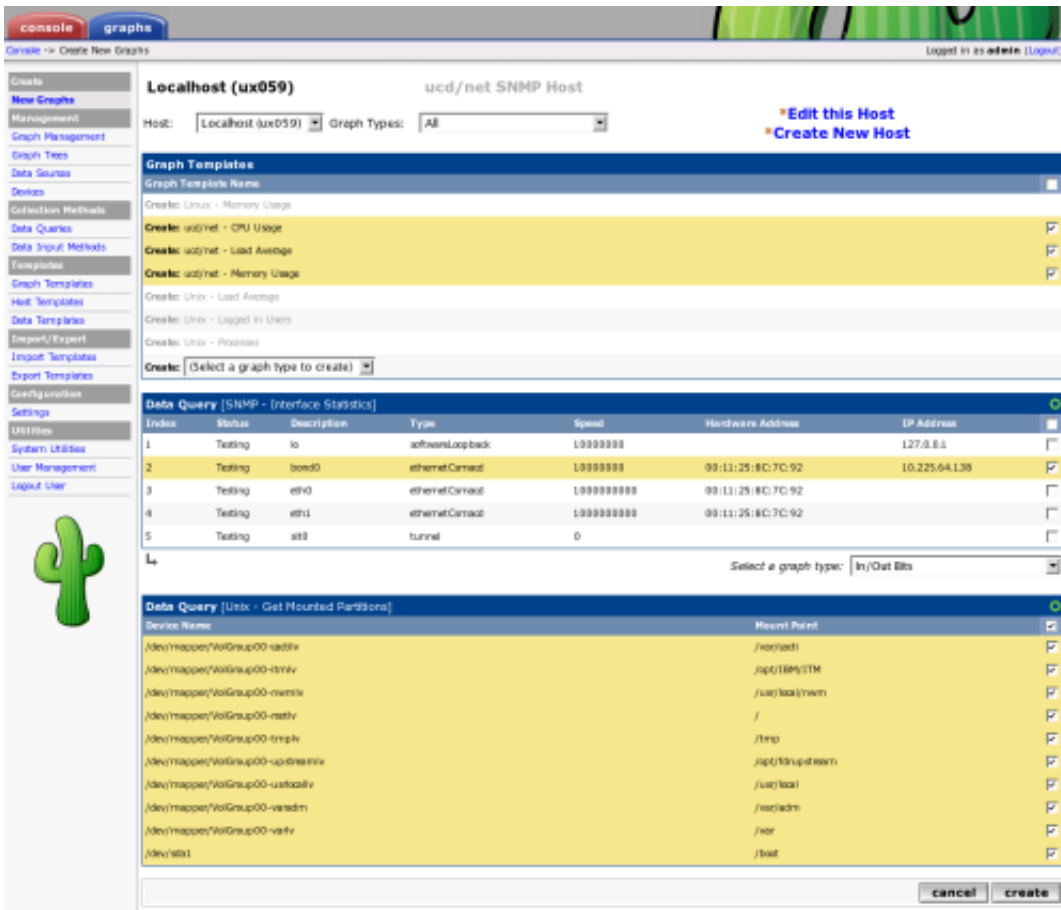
console graphs

Console -> Create New Graphs

Logged in as admin (Logout)

Create
New Graphs
Management
Graph Management
Graph Trees
Data Sources
Devices
Collection Methods
Data Queries
Data Input Methods
Templates
Graph Templates
Host Templates
Data Templates
Import/Export
Import Templates
Export Templates
Configuration
Settings
Utilities
System Utilities
User Management
Logout User

Localhost (ux059)

ucd/net SNMP Host

Host: Localhost (ux059) Graph Types: All

*Edit this Host
*Create New Host

Graph Templates

Graph Template Name

Create: Linux - Memory Usage
Create: ucd/net - CPU Usage
Create: ucd/net - Load Average
Create: ucd/net - Memory Usage
Create: Unix - Load Average
Create: Unix - Logged in Users
Create: Unix - Processes
Create: (Select a graph type to create)

Data Query [SNMP - Interface Statistics]

| Index | Status | Description | Type | Speed | Hardware Address | IP Address |
|---|---|---|---|---|---|---|
| 1 | Testing | lo | softwareLoopback | 10000000 | | 127.0.0.1 |
| 2 | Testing | bond0 | ethernetCsmacd | 10000000 | 00:11:25:8C:7C:92 | 10.225.64.138 |
| 3 | Testing | eth0 | ethernetCsmacd | 1000000000 | 00:11:25:8C:7C:92 | |
| 4 | Testing | eth1 | ethernetCsmacd | 1000000000 | 00:11:25:8C:7C:92 | |
| 5 | Testing | sit0 | tunnel | 0 | | |

Select a graph type: In/Out Bits

Data Query [Unix - Get Mounted Partitions]

| Device Name | Mount Point |
|---|---|
| /dev/mapper/VolGroup00-sadilv | /var/sadi |
| /dev/mapper/VolGroup00-itmlv | /opt/IBM/ITM |
| /dev/mapper/VolGroup00-nwmlv | /usr/local/nwm |
| /dev/mapper/VolGroup00-rootlv | / |
| /dev/mapper/VolGroup00-tmplv | /tmp |
| /dev/mapper/VolGroup00-upstreamlv | /opt/fdnupstream |
| /dev/mapper/VolGroup00-usrlocallv | /usr/local |
| /dev/mapper/VolGroup00-varadm | /var/adm |
| /dev/mapper/VolGroup00-varlv | /var |
| /dev/sda1 | /boot |

cancel create